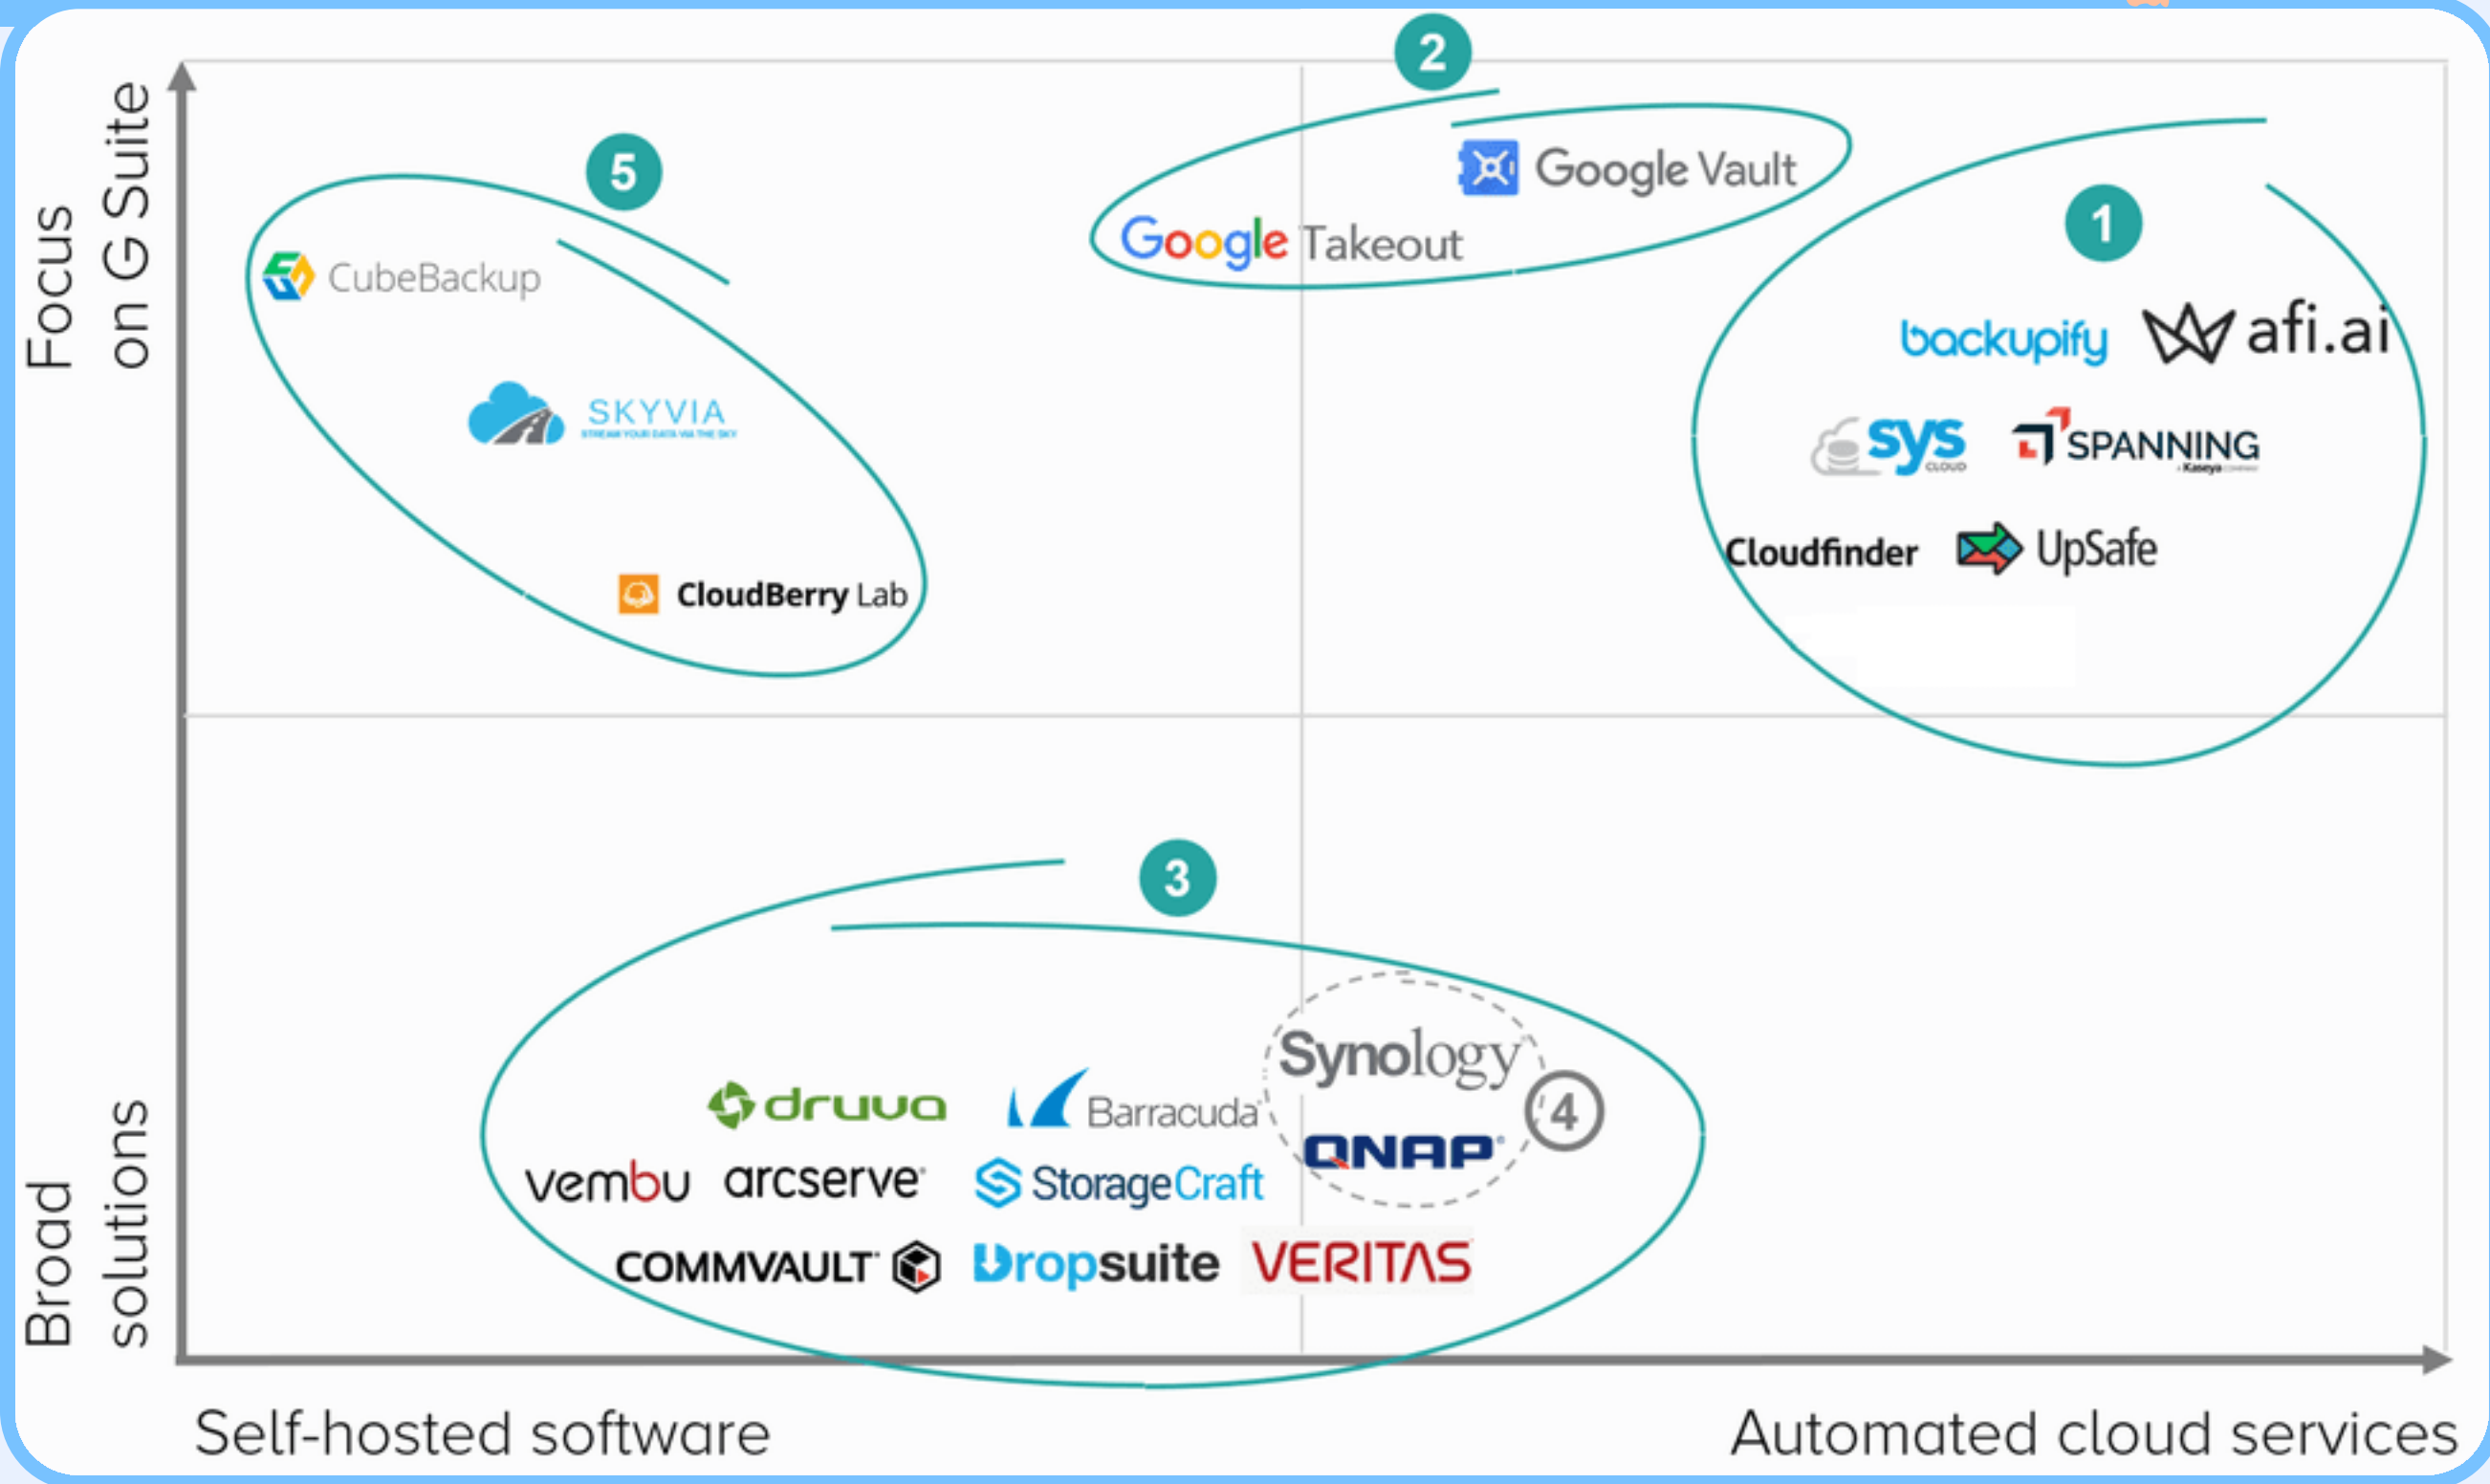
Focus on G Suite

5

CubeBackup

SKYVIA

CloudBerry Lab

2

Google Vault

Google Takeout

1

backupify afi.ai

sys SPANNING

Cloudfinder UpSafe

3

Synology

druva Barracuda

QNAP 4

vembu arcserve StorageCraft

COMMVAULT Dropsuite VERITAS

Broad solutions

Self-hosted software

Automated cloud services